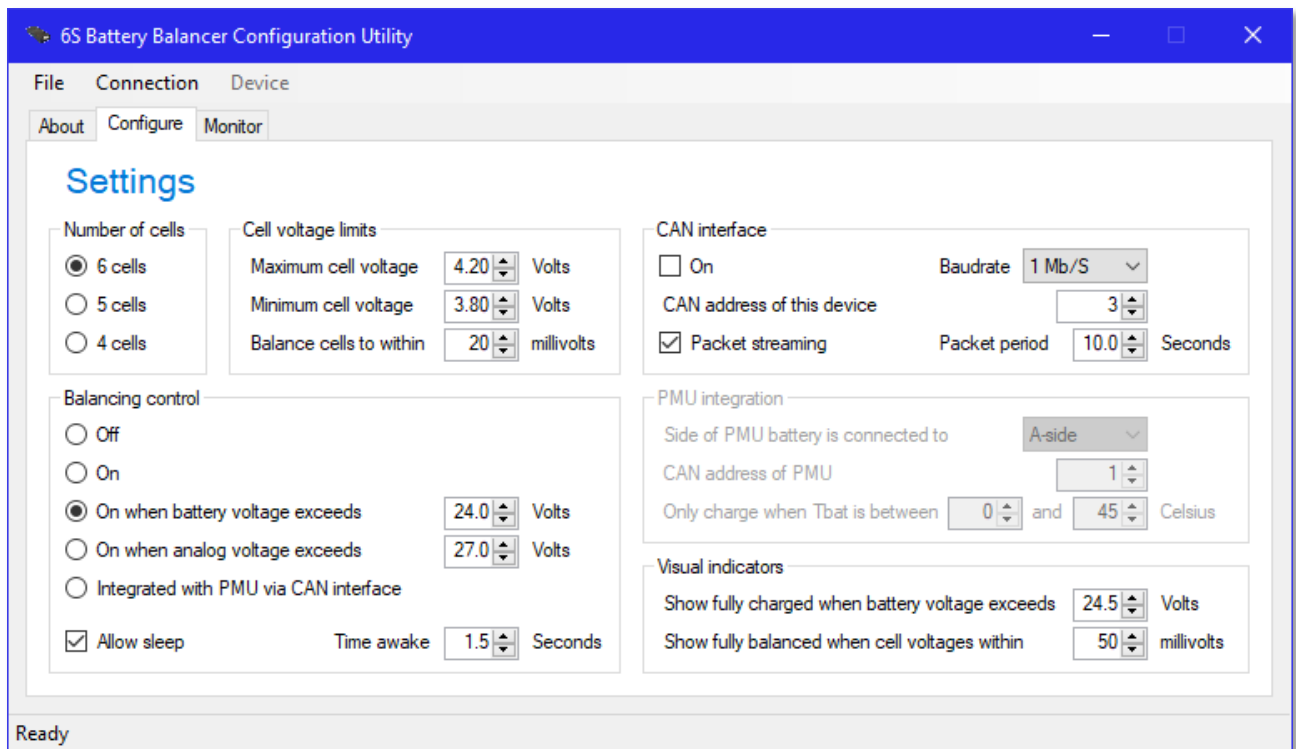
6S Battery Balancer Configuration Utility

File Connection Device

About Configure Monitor

Settings

Number of cells
6 cells
5 cells
4 cells

Cell voltage limits
Maximum cell voltage 4.20 Volts
Minimum cell voltage 3.80 Volts
Balance cells to within 20 millivolts

CAN interface
On
Baudrate 1 Mb/S
CAN address of this device 3
Packet streaming
Packet period 10.0 Seconds

Balancing control
Off
On
On when battery voltage exceeds 24.0 Volts
On when analog voltage exceeds 27.0 Volts
Integrated with PMU via CAN interface
Allow sleep
Time awake 1.5 Seconds

PMU integration
Side of PMU battery is connected to A-side
CAN address of PMU 1
Only charge when Tbat is between 0 and 45 Celsius

Visual indicators
Show fully charged when battery voltage exceeds 24.5 Volts
Show fully balanced when cell voltages within 50 millivolts

Ready